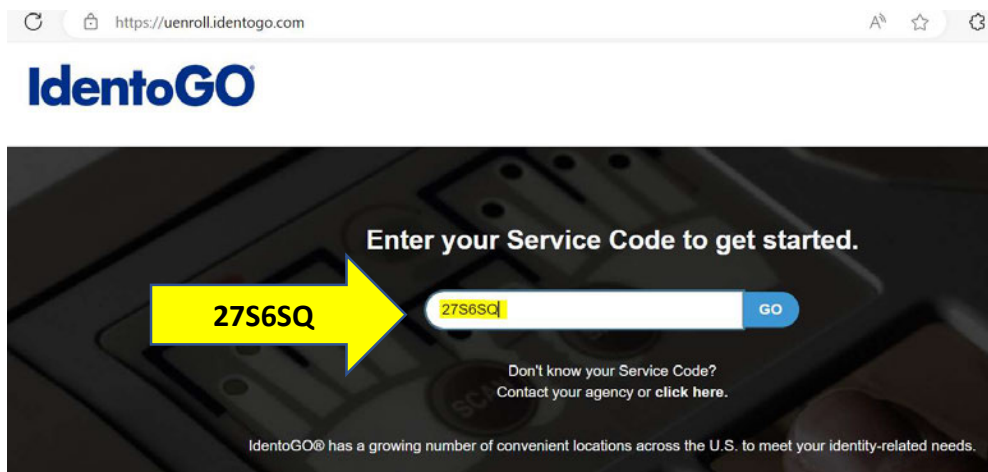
https://uenroll.identogo.com

IdentoGO

Enter your Service Code to get started.

27S6SQ

27S6SQ

GO

Don't know your Service Code?
Contact your agency or click here.

IdentoGO® has a growing number of convenient locations across the U.S. to meet your identity-related needs.